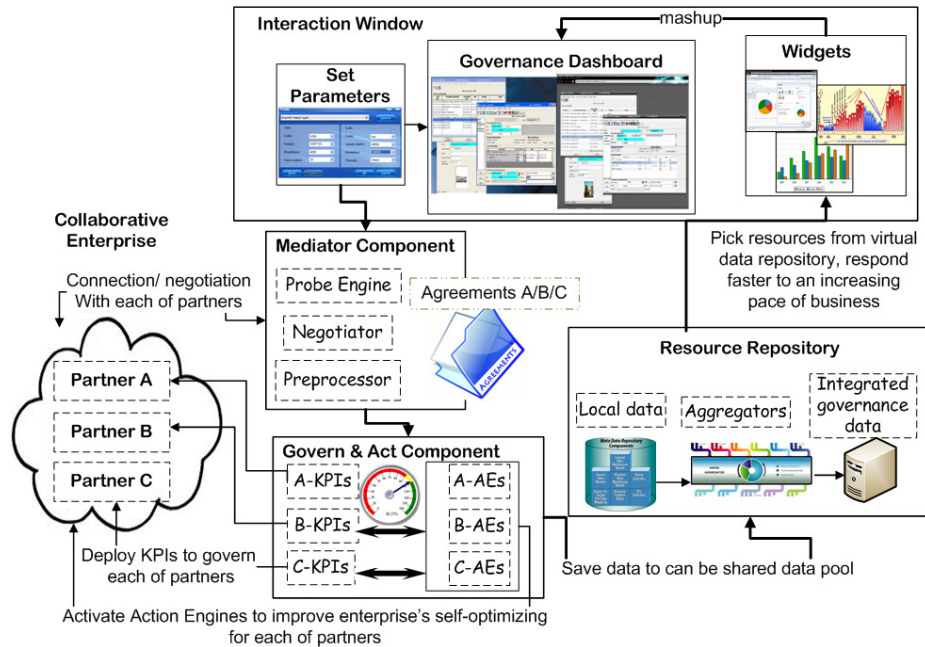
Interaction Window

mashup

Set Parameters

Governance Dashboard

Widgets

Collaborative Enterprise

Mediator Component

Pick resources from virtual data repository, respond faster to an increasing pace of business

Connection/ negotiation With each of partners

Probe Engine

Agreements A/B/C

Negotiator

Preprocessor

AGREEMENTS

Resource Repository

Partner A

Partner B

Partner C

Local data

Aggregators

Integrated governance data

Govern & Act Component

A-KPIs

A-AEs

B-KPIs

B-AEs

C-KPIs

C-AEs

Deploy KPIs to govern each of partners

Save data to can be shared data pool

Activate Action Engines to improve enterprise's self-optimizing for each of partners